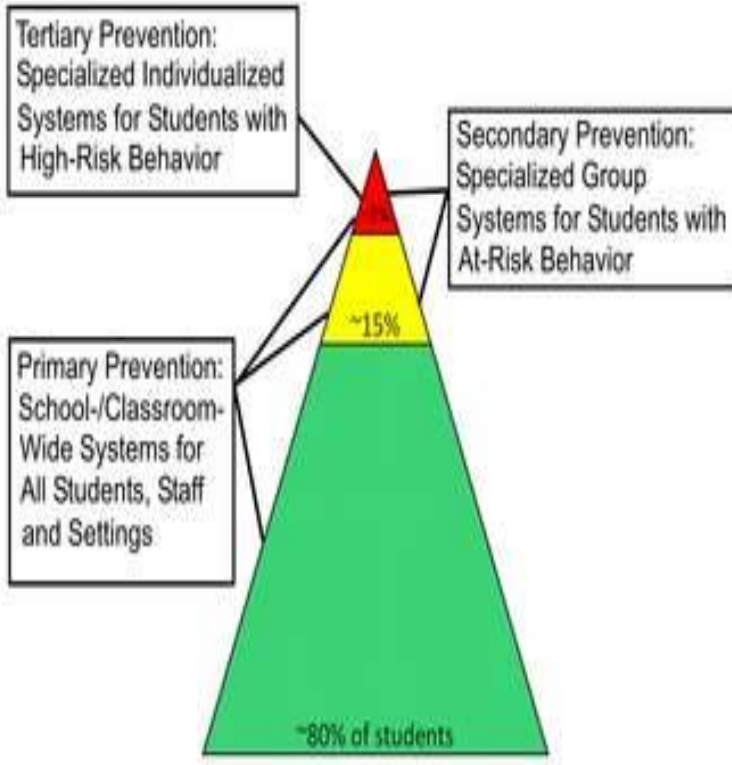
Tertiary Prevention: Specialized Individualized Systems for Students with High-Risk Behavior

Secondary Prevention: Specialized Group Systems for Students with At-Risk Behavior

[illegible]

~15%

Primary Prevention: School-/Classroom-Wide Systems for All Students, Staff and Settings

~80% of students